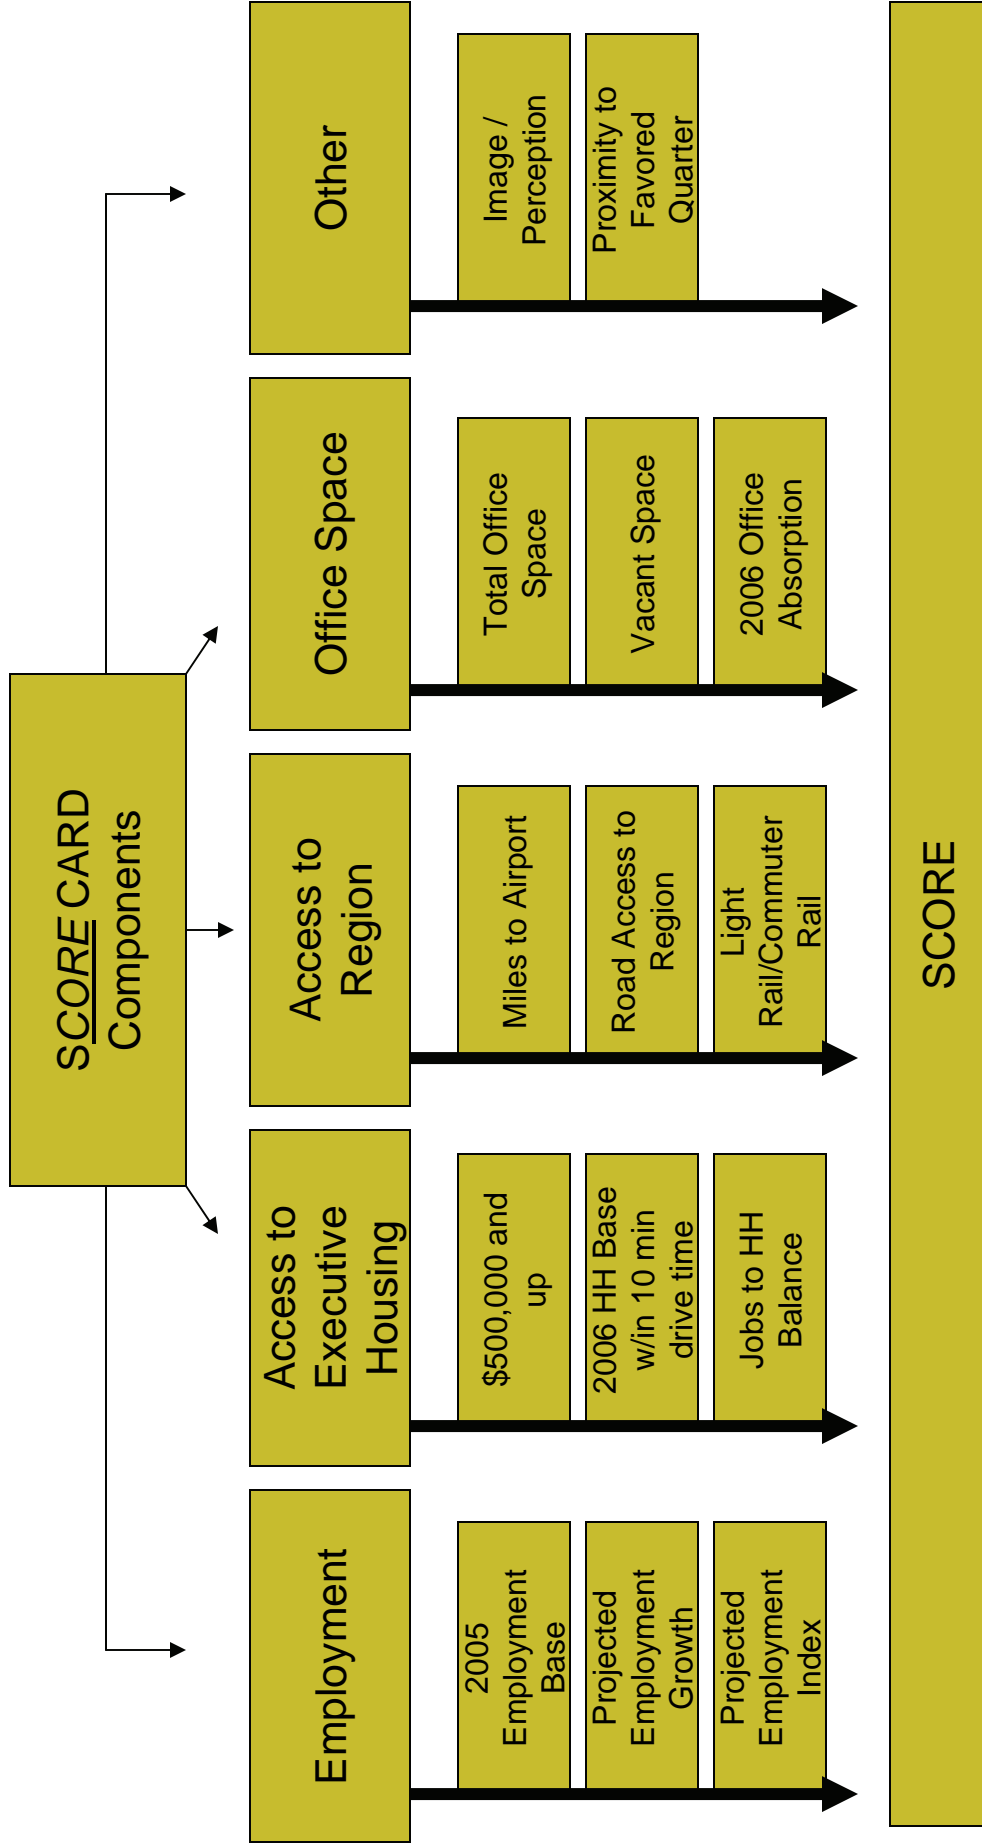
SCORE CARD Components

Employment

2005 Employment Base

Projected Employment Growth

Projected Employment Index

Access to Executive Housing

$500,000 and up

2006 HH Base w/in 10 min drive time

Jobs to HH Balance

Access to Region

Miles to Airport

Road Access to Region

Light Rail/Commuter Rail

Office Space

Total Office Space

Vacant Space

2006 Office Absorption

Other

Image / Perception

Proximity to Favored Quarter

SCORE